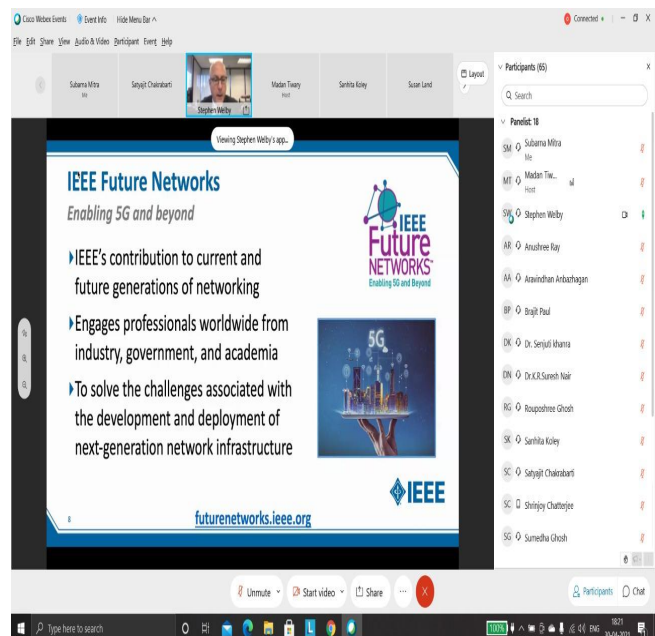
Cisco Webex Events Event Info Hide Menu Bar ^

Connected

File Edit Share View Audio & Video Participant Event Help

Subarna Mitra
Me

Satyajit Chakrabarti

Stephen Welby

Madan Tiwary
Host

Sanhita Koley

Susan Land

Layout

Viewing Stephen Welby's app...

IEEE Future Networks

Enabling 5G and beyond

▸IEEE's contribution to current and future generations of networking

▸Engages professionals worldwide from industry, government, and academia

▸To solve the challenges associated with the development and deployment of next-generation network infrastructure

IEEE Future NETWORKS™
Enabling 5G and Beyond

5G

IEEE

8

futurenetworks.ieee.org

Participants (65)

Search

Panelist: 18

SM Subarna Mitra
Me

MT Madan Tiw...
Host

SW Stephen Welby

AR Anushree Ray

AA Aravindhan Anbazhagan

BP Brajit Paul

DK Dr. Senjuti khanra

DN Dr.K.R.Suresh Nair

RG Rouposhree Ghosh

SK Sanhita Koley

SC Satyajit Chakrabarti

SC Shrinjoy Chatterjee

SG Sumedha Ghosh

Unmute

Start video

Share

...

Participants

Chat

Type here to search

100%

ENG

18:21
30-04-2021